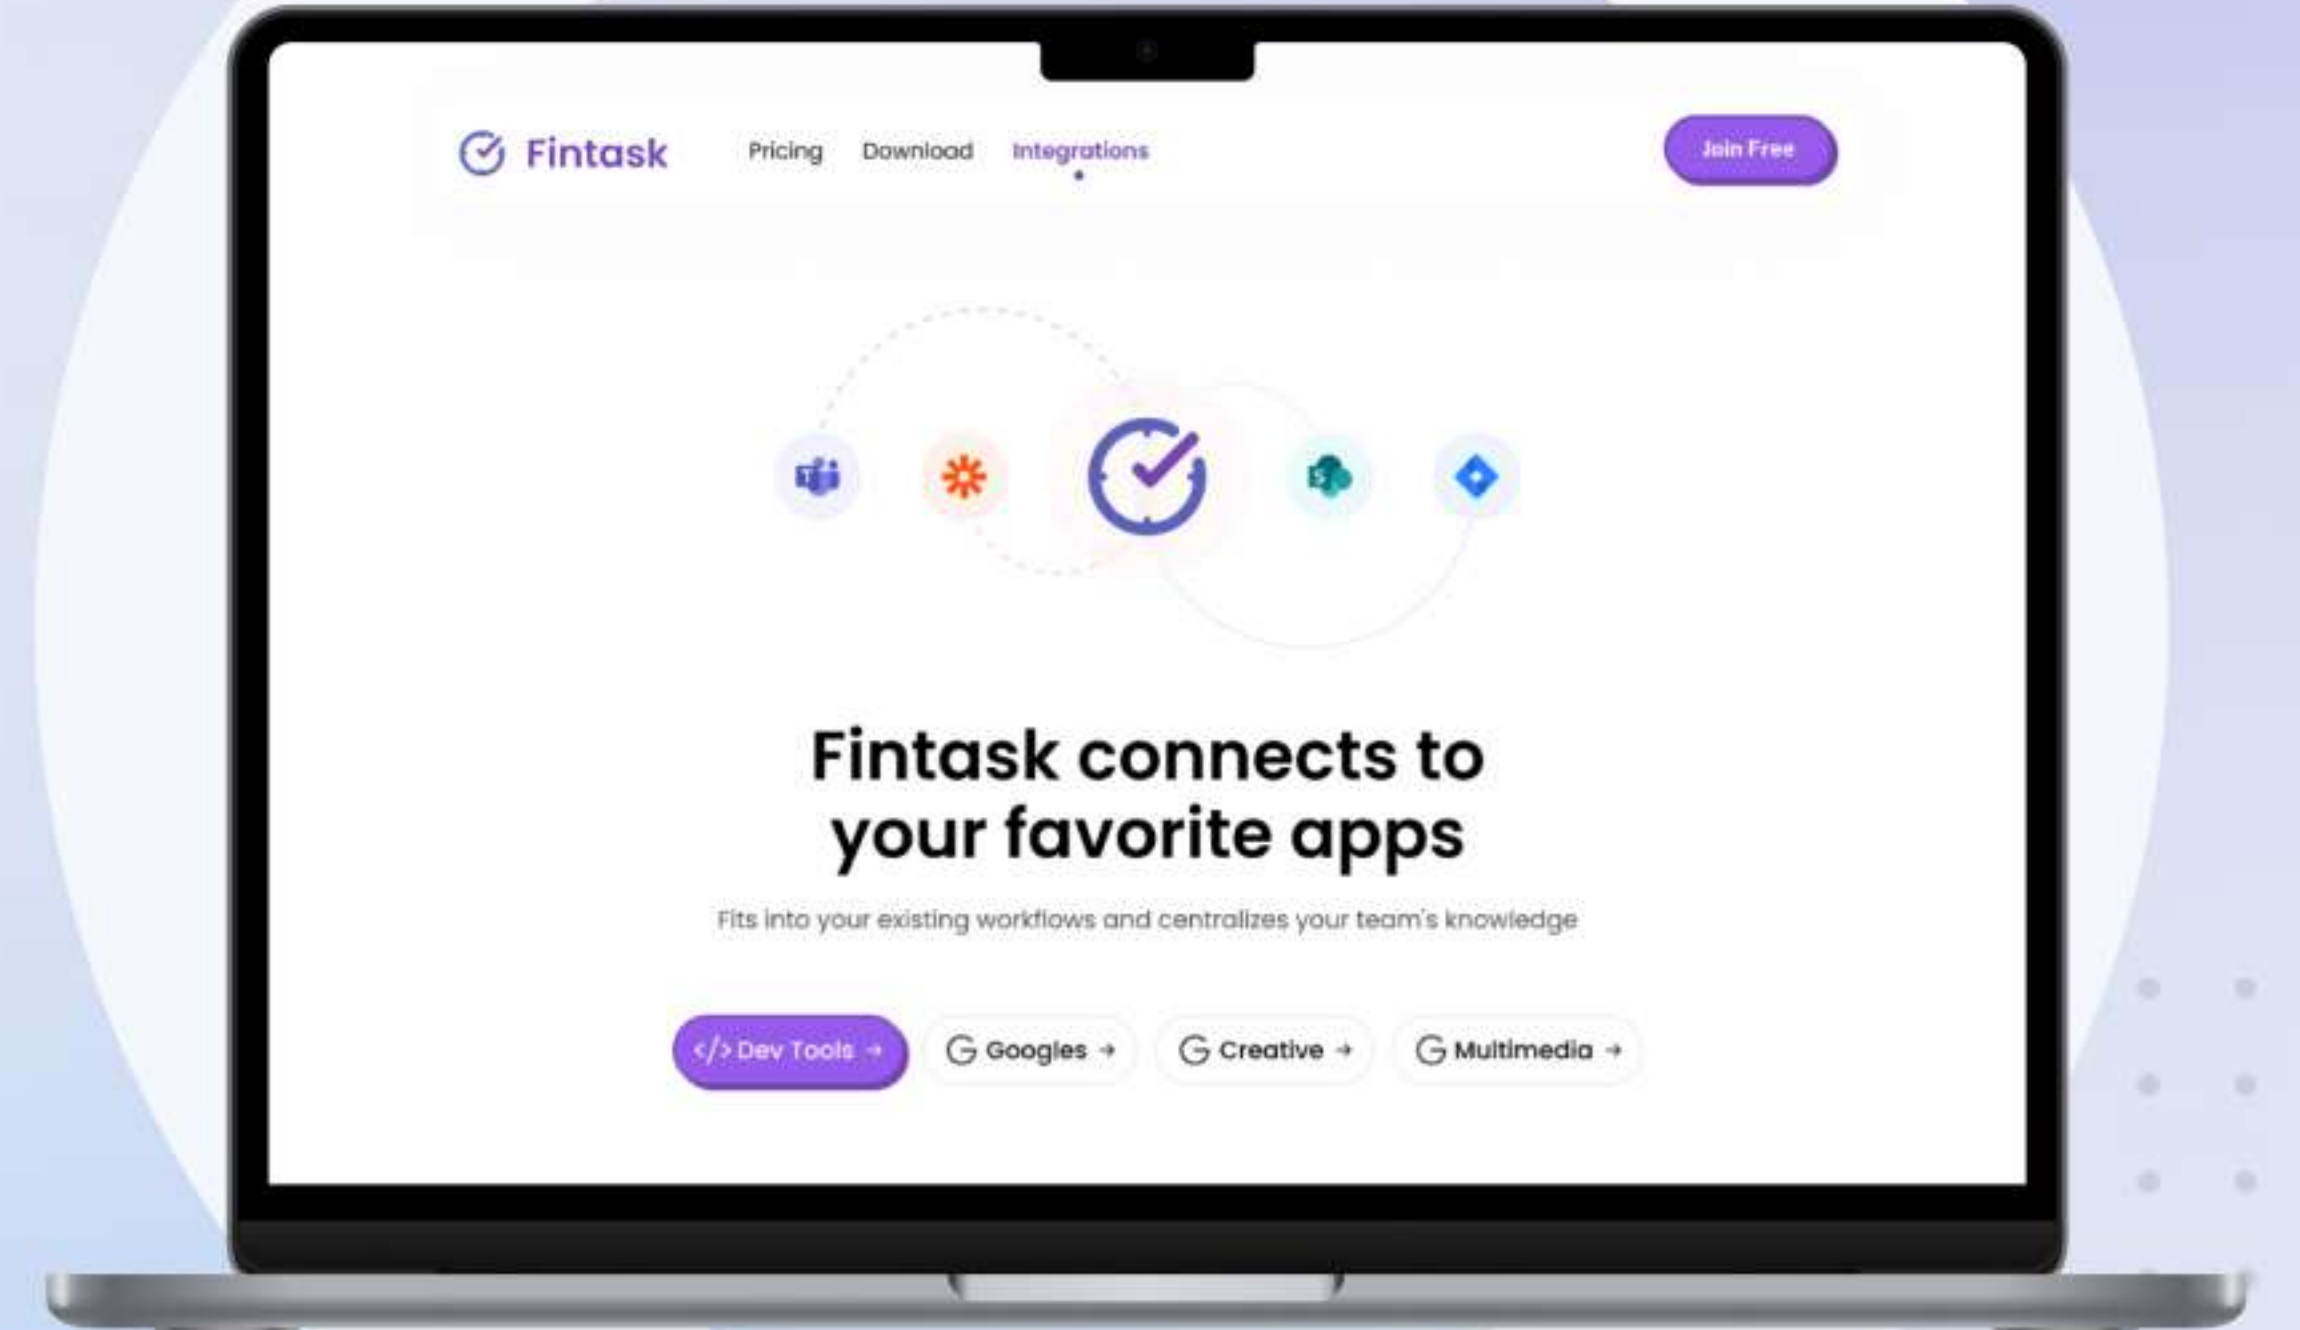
Fintask Pricing Download Integrations Join Free

Fintask connects to your favorite apps

Fits into your existing workflows and centralizes your team's knowledge

</> Dev Tools → Googles → Creative → Multimedia →